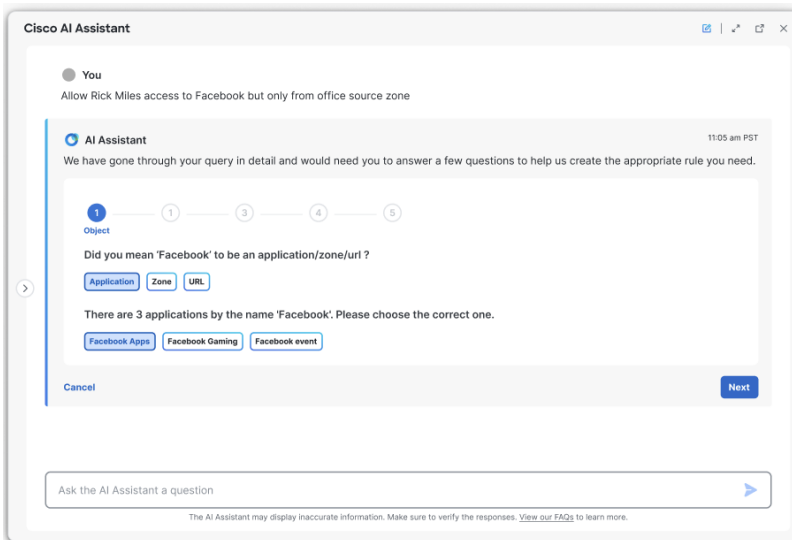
Cisco AI Assistant

You

Allow Rick Miles access to Facebook but only from office source zone

AI Assistant

11:05 am PST

We have gone through your query in detail and would need you to answer a few questions to help us create the appropriate rule you need.

1 1 3 4 5

Object

Did you mean 'Facebook' to be an application/zone/url ?

Application Zone URL

There are 3 applications by the name 'Facebook'. Please choose the correct one.

Facebook Apps Facebook Gaming Facebook event

Cancel

Next

Ask the AI Assistant a question

The AI Assistant may display inaccurate information. Make sure to verify the responses. View our FAQs to learn more.